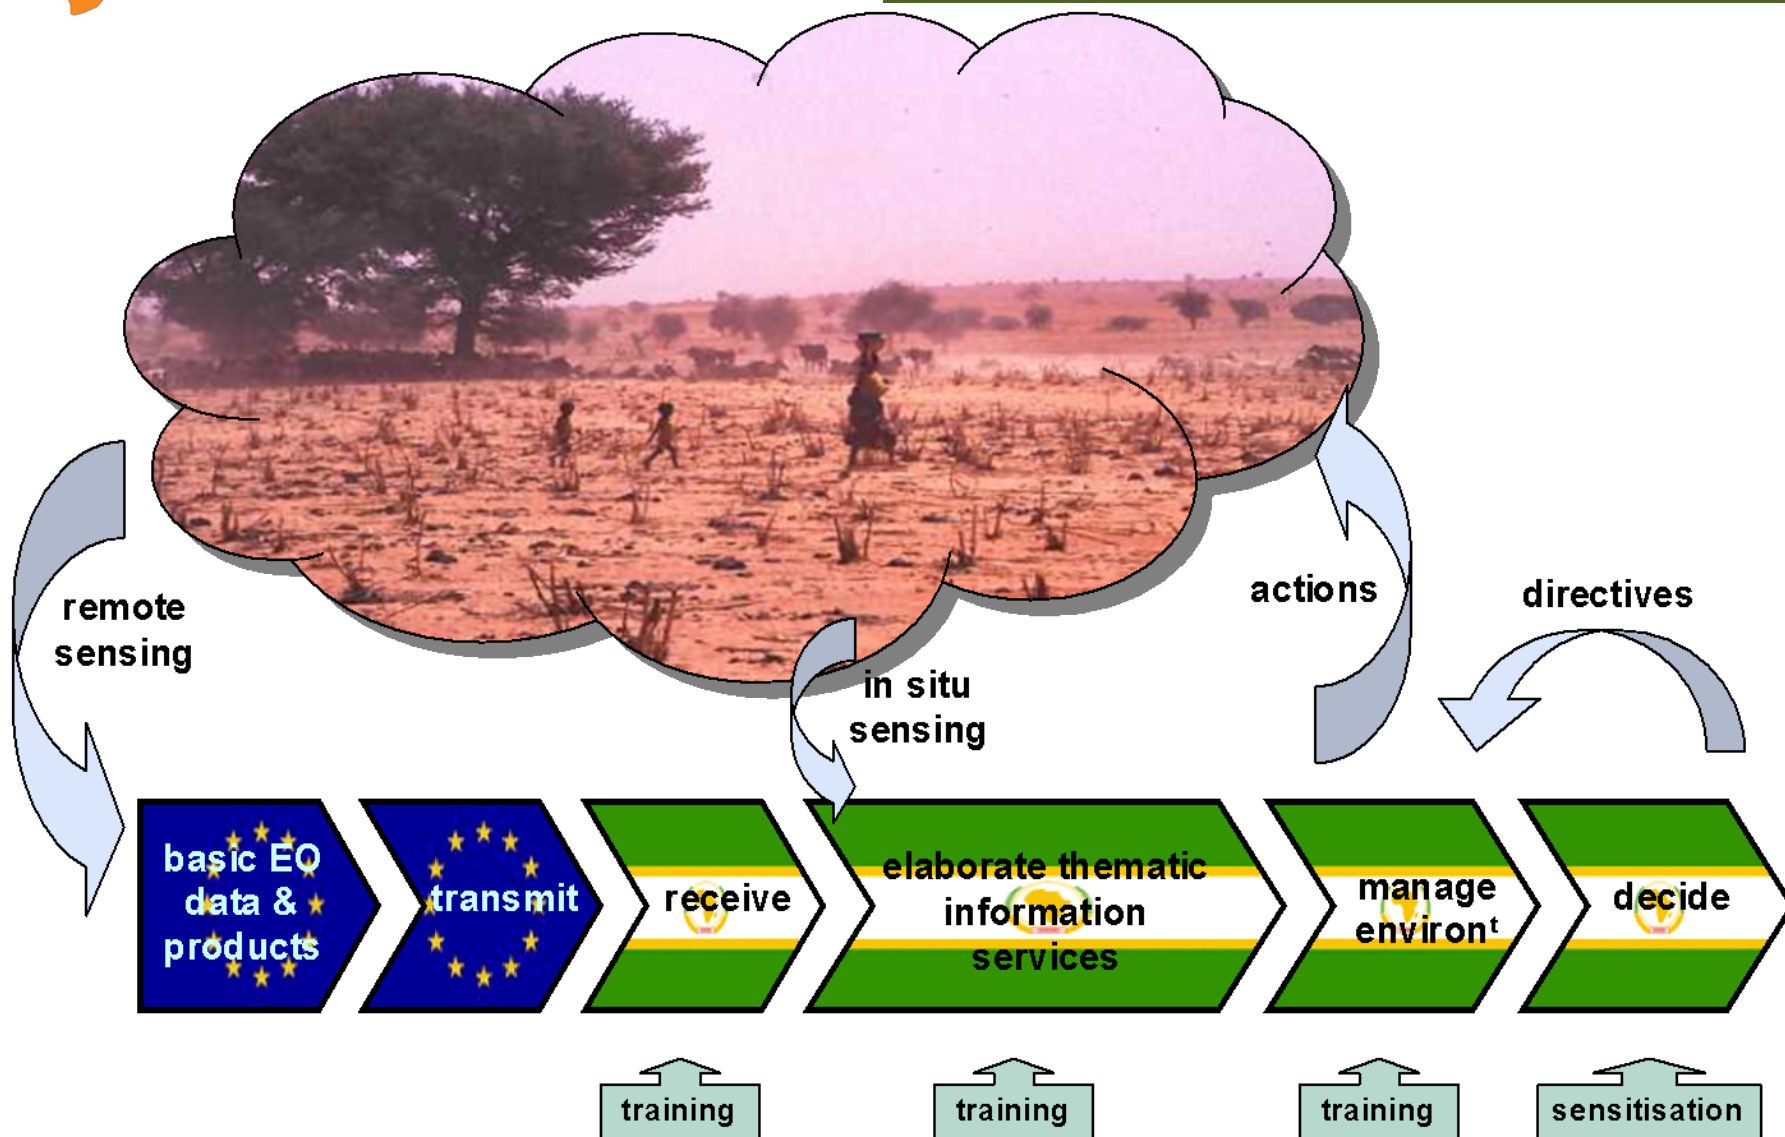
remote sensing

in situ sensing

actions

directives

basic EO data & products

transmit

receive

elaborate thematic information services

manage environ$^t$

decide

training

training

training

sensitisation